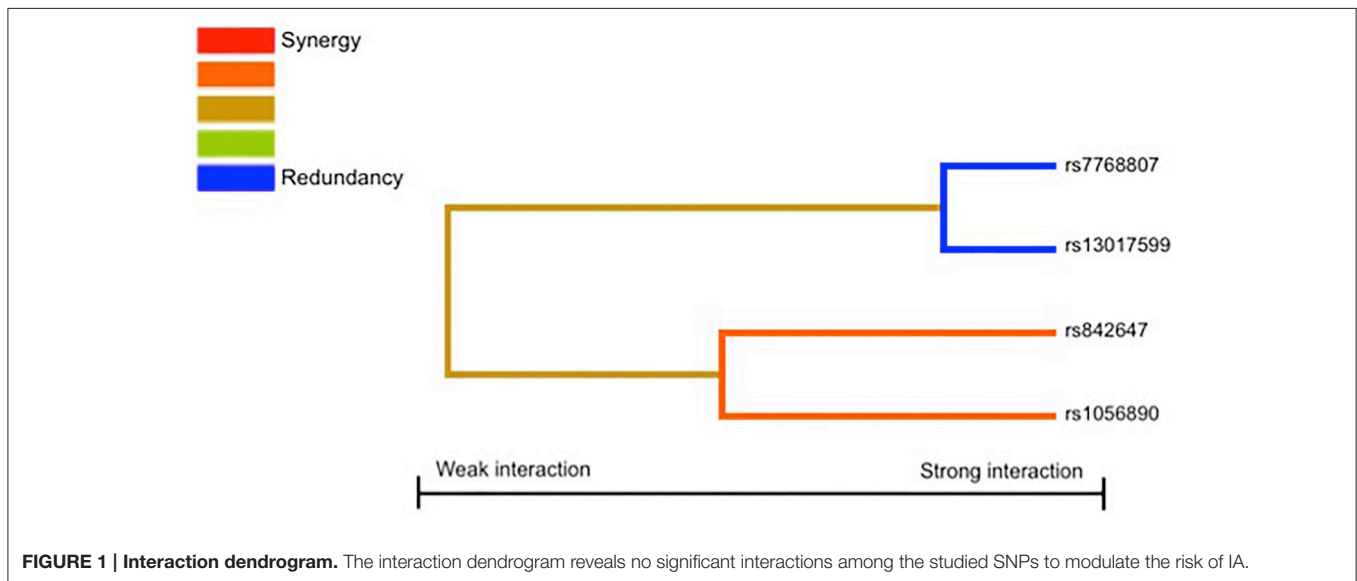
Synergy

Redundancy

rs7768807

rs13017599

rs842647

rs1056890

Weak interaction

Strong interaction

**FIGURE 1 | Interaction dendrogram.** The interaction dendrogram reveals no significant interactions among the studied SNPs to modulate the risk of IA.